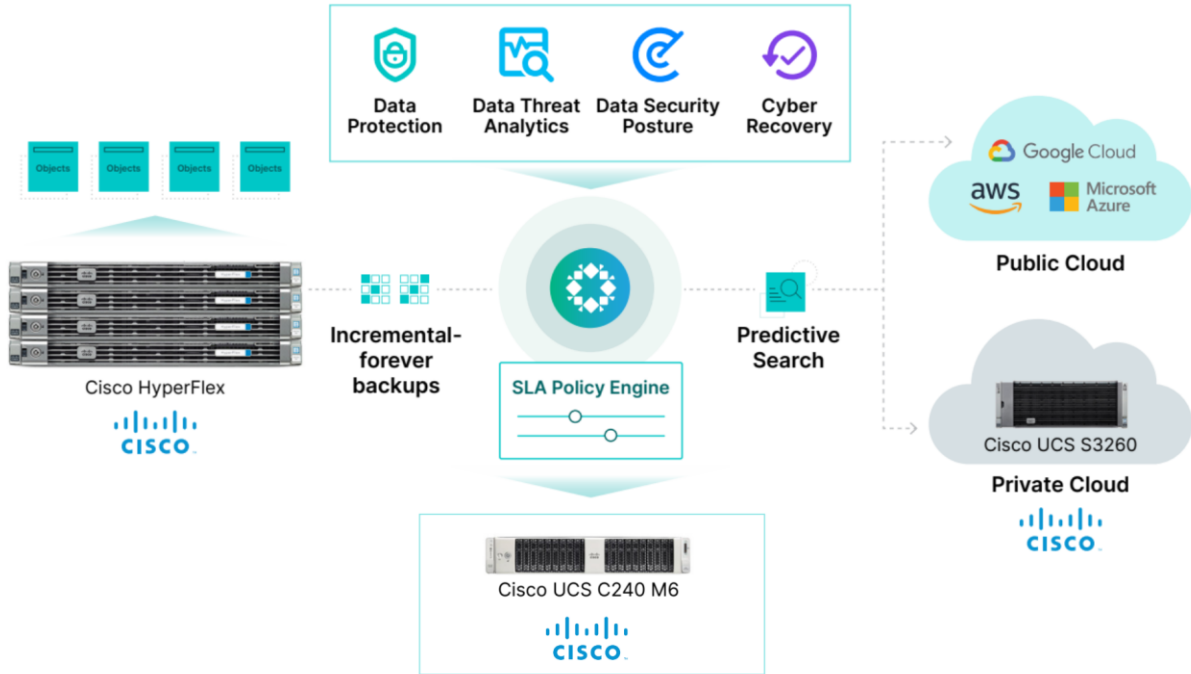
Data Protection

Data Threat Analytics

Data Security Posture

Cyber Recovery

Objects Objects Objects Objects

Cisco HyperFlex

CISCO

Incremental-forever backups

SLA Policy Engine

Predictive Search

Google Cloud

aws

Microsoft Azure

Public Cloud

Cisco UCS S3260

Private Cloud

CISCO

Cisco UCS C240 M6

CISCO